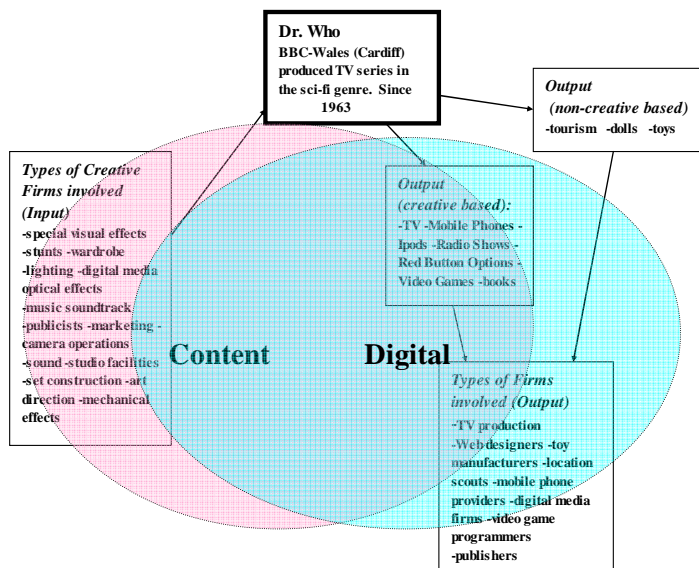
Dr. Who
BBC-Wales (Cardiff) produced TV series in the sci-fi genre. Since 1963

Output
(non-creative based)
-tourism -dolls -toys

Types of Creative Firms involved (Input)
-special visual effects -stunts -wardrobe -lighting -digital media optical effects -music soundtrack -publicists -marketing -camera operations -sound -studio facilities -set construction -art direction -mechanical effects

Output
(creative based):
-TV -Mobile Phones -Ipods -Radio Shows -Red Button Options -Video Games -books

Content

Digital

Types of Firms involved (Output)
-TV production
-Web designers -toy manufacturers -location scouts -mobile phone providers -digital media firms -video game programmers
-publishers